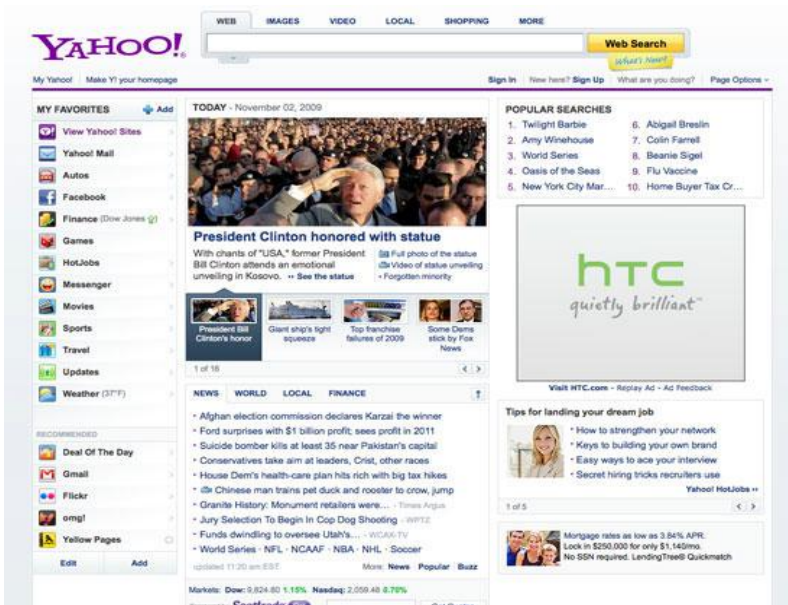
WEB IMAGES VIDEO LOCAL SHOPPING MORE

YAHOO!

Web Search

What's New?

My Yahoo! | Make Y! your homepage

Sign In | New here? Sign Up | What are you doing? | Page Options

MY FAVORITES Add

View Yahoo! Sites

Yahoo! Mail

Autos

Facebook

Finance (Dow Jones)

Games

HotJobs

Messenger

Movies

Sports

Travel

Updates

Weather (37°F)

RECOMMENDED

Deal Of The Day

Gmail

Flickr

omg!

Yellow Pages

Edit Add

TODAY - November 02, 2009

President Clinton honored with statue

With chants of "USA," former President Bill Clinton attends an emotional unveiling in Kosovo. » See the statue

Full photo of the statue
Video of statue unveiling
Forgotten minority

President Bill Clinton's honor

Giant ship's tight squeeze

Top franchise failures of 2009

Some Dems stick by Fox News

1 of 16

NEWS WORLD LOCAL FINANCE

Afghan election commission declares Karzai the winner
Ford surprises with $1 billion profit; sees profit in 2011
Suicide bomber kills at least 35 near Pakistan's capital
Conservatives take aim at leaders, Crist, other races
House Dem's health-care plan hits rich with big tax hikes
Chinese man trains pet duck and rooster to crow, jump
Granite History: Monument retailers were... - Times Argus
Jury Selection To Begin In Cop Dog Shooting - WPTZ
Funds dwindling to oversee Utah's... - WCAX-TV
World Series · NFL · NCAAF · NBA · NHL · Soccer

updated 11:20 am EST More: News Popular Buzz

Markets: Dow: 9,824.80 1.15% Nasdaq: 2,059.48 0.70%

POPULAR SEARCHES

1. Twilight Barbie
2. Amy Winehouse
3. World Series
4. Oasis of the Seas
5. New York City Mar...
6. Abigail Breslin
7. Colin Farrell
8. Beanie Sigel
9. Flu Vaccine
10. Home Buyer Tax Cr...

htc
quietly brilliant

Visit HTC.com - Replay Ad - Ad Feedback

Tips for landing your dream job

How to strengthen your network
Keys to building your own brand
Easy ways to ace your interview
Secret hiring tricks recruiters use

Yahoo! HotJobs »

1 of 5

Mortgage rates as low as 3.84% APR. Lock in $250,000 for only $1,140/mo. No SSN required. LendingTree® Quickmatch